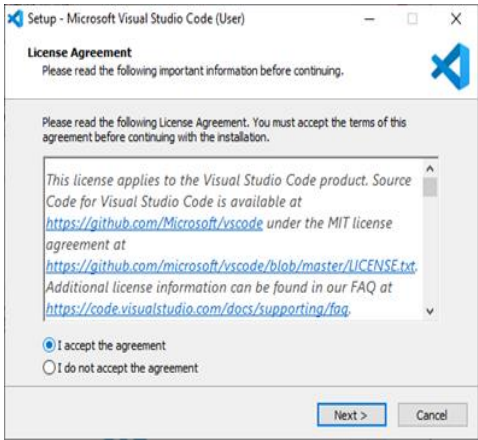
Setup - Microsoft Visual Studio Code (User)

License Agreement
Please read the following important information before continuing.

Please read the following License Agreement. You must accept the terms of this agreement before continuing with the installation.

This license applies to the Visual Studio Code product. Source Code for Visual Studio Code is available at https://github.com/Microsoft/vscode under the MIT license agreement at https://github.com/microsoft/vscode/blob/master/LICENSE.txt. Additional license information can be found in our FAQ at https://code.visualstudio.com/docs/supporting/faq.

I accept the agreement
I do not accept the agreement

Next >
Cancel